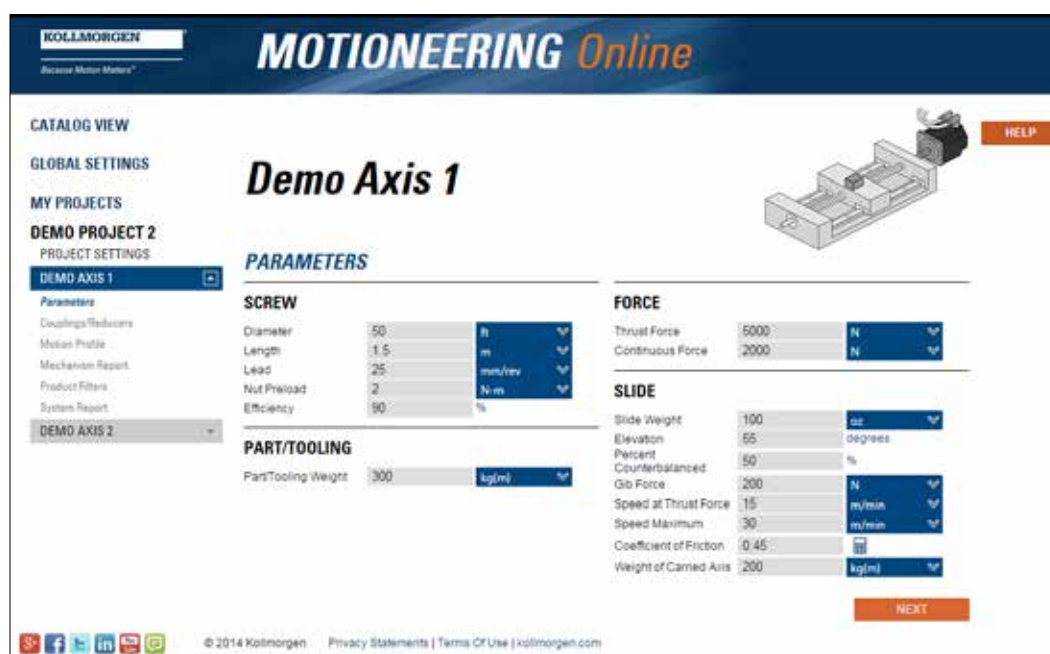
KOLLMORGEN
Because Motion Matters™

MOTIONEERING Online

HELP

CATALOG VIEW

GLOBAL SETTINGS

MY PROJECTS

DEMO PROJECT 2
PROJECT SETTINGS
DEMO AXIS 1
Parameters
Couplings/Reducers
Motion Profile
Mechanism Report
Product Filters
System Report
DEMO AXIS 2

Demo Axis 1

PARAMETERS

SCREW

| Diameter | 50 | ft |
|---|---|---|
| Length | 1.5 | m |
| Lead | 25 | mm/rev |
| Nut Preload | 2 | N-m |
| Efficiency | 90 | % |

PART/TOOLING

| Part/Tooling Weight | 300 | kg(m) |
|---|---|---|

FORCE

| Thrust Force | 5000 | N |
|---|---|---|
| Continuous Force | 2000 | N |

SLIDE

| Slide Weight | 100 | oz |
|---|---|---|
| Elevation | 55 | degrees |
| Percent Counterbalanced | 50 | % |
| Gib Force | 200 | N |
| Speed at Thrust Force | 15 | m/min |
| Speed Maximum | 30 | m/min |
| Coefficient of Friction | 0.45 | |
| Weight of Carried Axis | 200 | kg(m) |

NEXT

© 2014 Kollmorgen Privacy Statements | Terms Of Use | kollmorgen.com